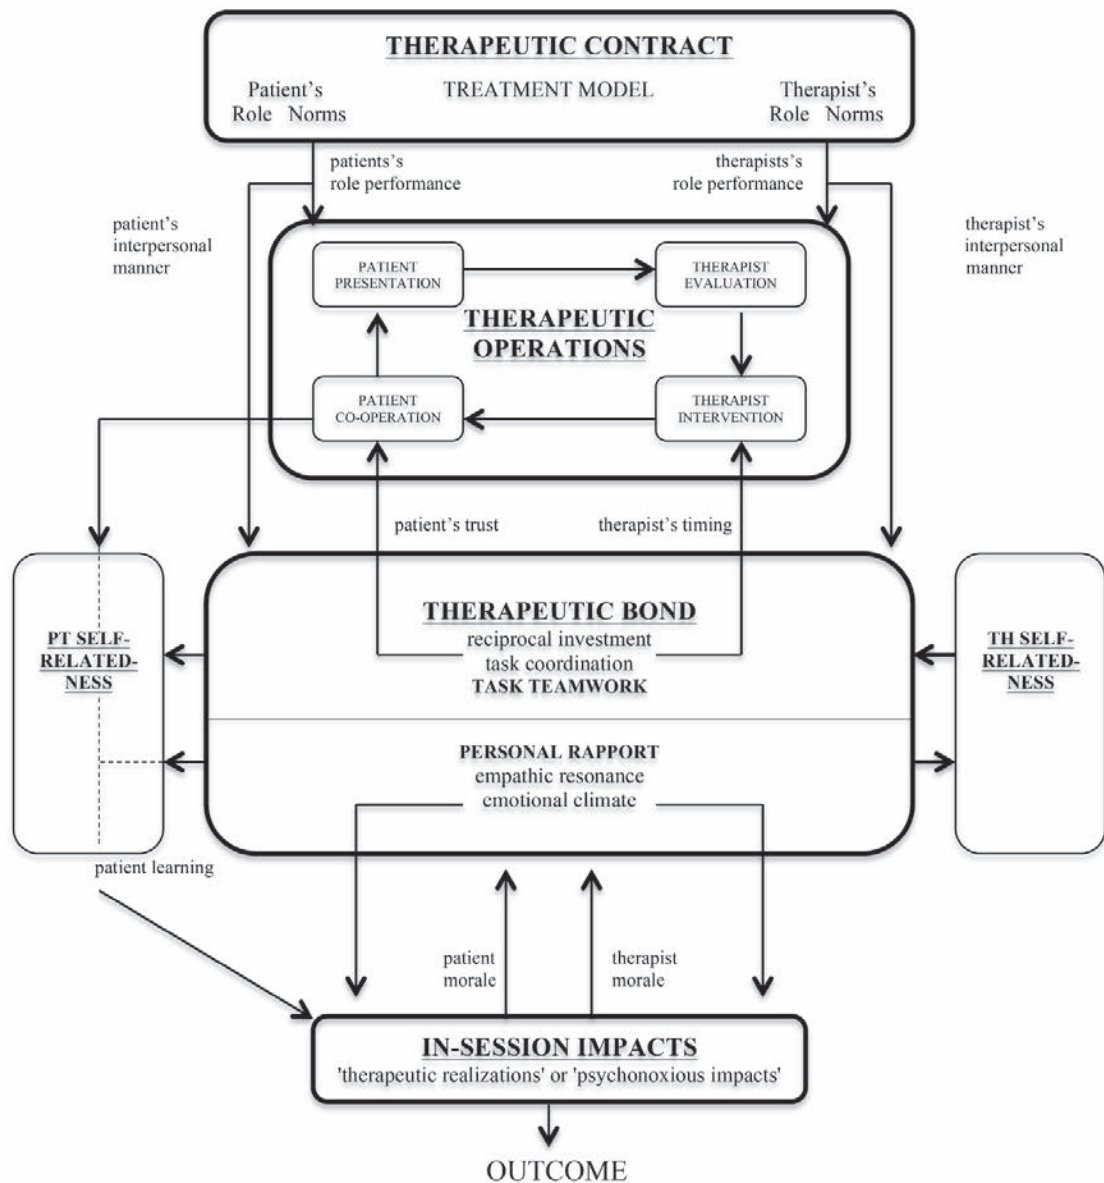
THERAPEUTIC CONTRACT

Patient's Role Norms

TREATMENT MODEL

Therapist's Role Norms

patients's role performance

therapists's role performance

patient's interpersonal manner

therapist's interpersonal manner

PATIENT PRESENTATION

THERAPIST EVALUATION

THERAPEUTIC OPERATIONS

PATIENT CO-OPERATION

THERAPIST INTERVENTION

patient's trust

therapist's timing

PT SELF-RELATED-NESS

THERAPEUTIC BOND
reciprocal investment
task coordination
TASK TEAMWORK

TH SELF-RELATED-NESS

PERSONAL RAPPORT
empathic resonance
emotional climate

patient learning

patient morale

therapist morale

IN-SESSION IMPACTS
'therapeutic realizations' or 'psychonoxious impacts'

OUTCOME